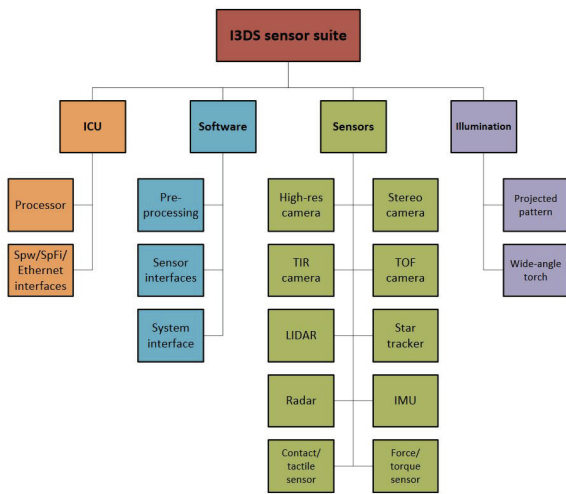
I3DS sensor suite

ICU

Processor

Spw/SpFi/ Ethernet interfaces

Software

Pre-processing

Sensor interfaces

System interface

Sensors

High-res camera

Stereo camera

TIR camera

TOF camera

LIDAR

Star tracker

Radar

IMU

Contact/ tactile sensor

Force/ torque sensor

Illumination

Projected pattern

Wide-angle torch